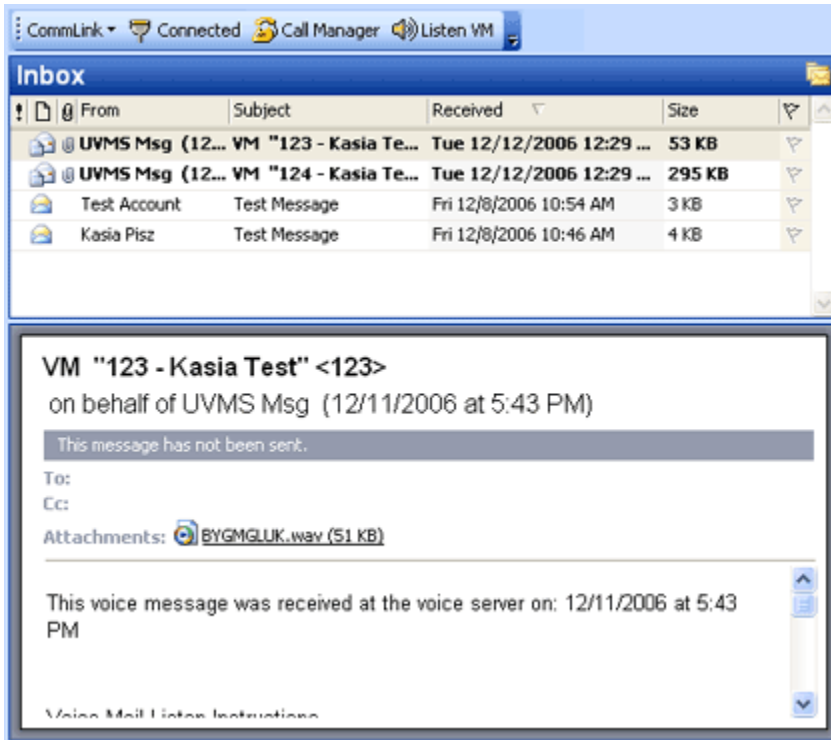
CommLink ▾ Connected Call Manager Listen VM

Inbox

| ! | | | From | Subject | Received | Size | |
|---|---|---|---|---|---|---|---|
| | | | UVMS Msg (12... | VM "123 - Kasia Te... | Tue 12/12/2006 12:29 ... | 53 KB | |
| | | | UVMS Msg (12... | VM "124 - Kasia Te... | Tue 12/12/2006 12:29 ... | 295 KB | |
| | | | Test Account | Test Message | Fri 12/8/2006 10:54 AM | 3 KB | |
| | | | Kasia Pisz | Test Message | Fri 12/8/2006 10:46 AM | 4 KB | |

VM "123 - Kasia Test" <123>
on behalf of UVMS Msg (12/11/2006 at 5:43 PM)

This message has not been sent.

To:
Cc:
Attachments: BYGMGLUK.wav (51 KB)

This voice message was received at the voice server on: 12/11/2006 at 5:43 PM

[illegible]